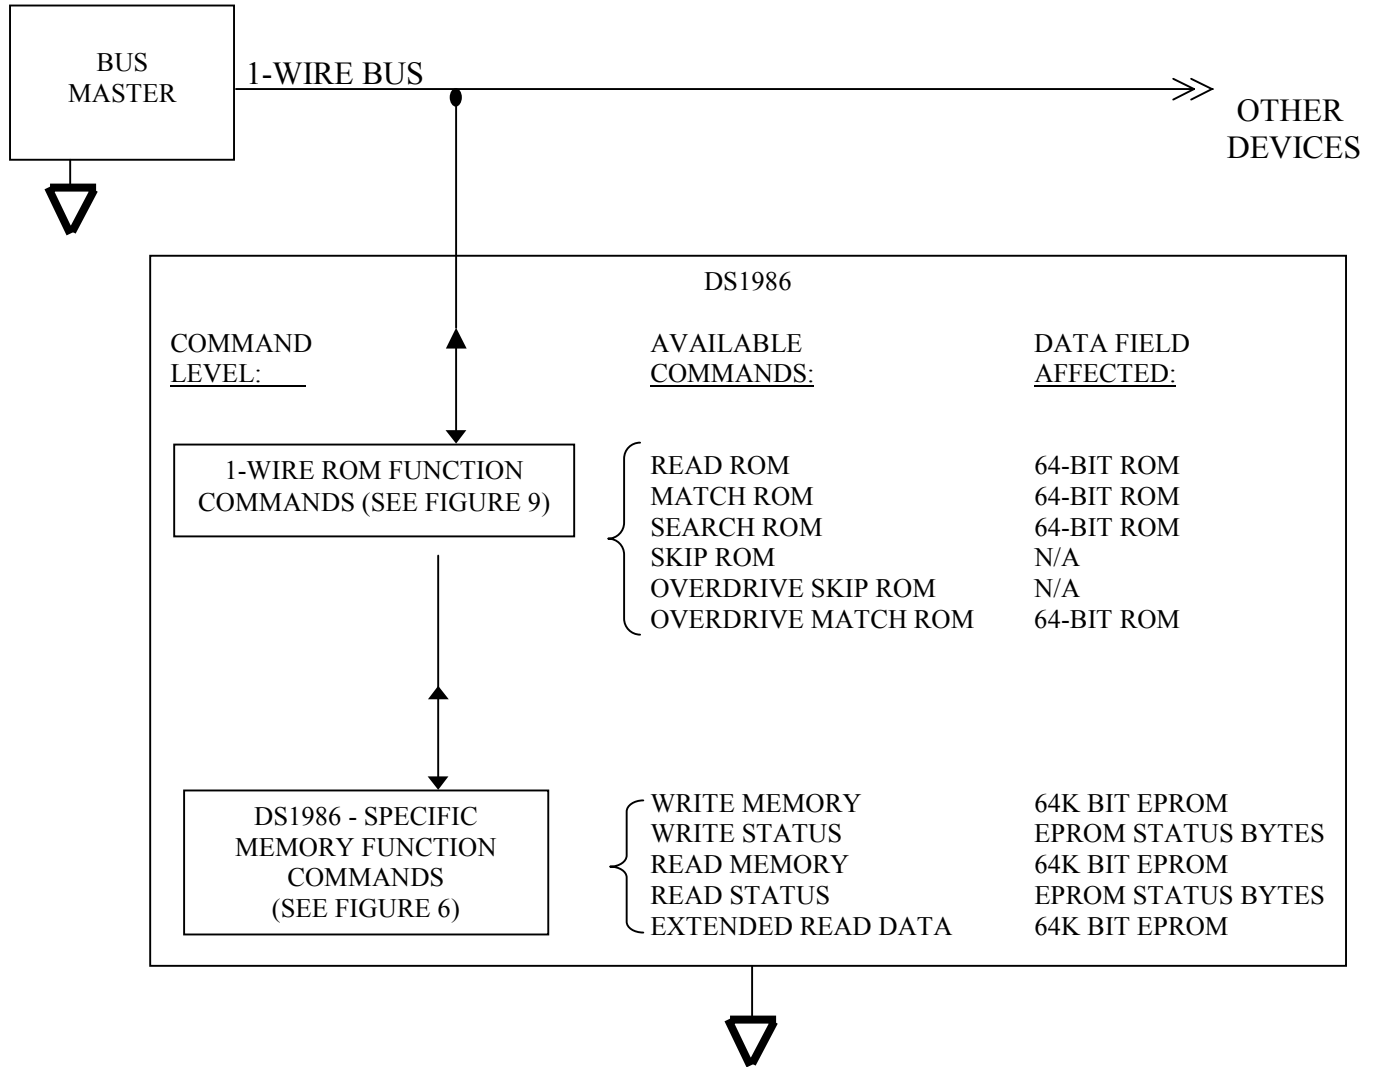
BUS MASTER

1-WIRE BUS

OTHER DEVICES

DS1986

COMMAND LEVEL:

AVAILABLE COMMANDS:

DATA FIELD AFFECTED:

1-WIRE ROM FUNCTION COMMANDS (SEE FIGURE 9)

| AVAILABLE COMMANDS | DATA FIELD AFFECTED |
|---|---|
| READ ROM | 64-BIT ROM |
| MATCH ROM | 64-BIT ROM |
| SEARCH ROM | 64-BIT ROM |
| SKIP ROM | N/A |
| OVERDRIVE SKIP ROM | N/A |
| OVERDRIVE MATCH ROM | 64-BIT ROM |

DS1986 - SPECIFIC MEMORY FUNCTION COMMANDS (SEE FIGURE 6)

| AVAILABLE COMMANDS | DATA FIELD AFFECTED |
|---|---|
| WRITE MEMORY | 64K BIT EPROM |
| WRITE STATUS | EPROM STATUS BYTES |
| READ MEMORY | 64K BIT EPROM |
| READ STATUS | EPROM STATUS BYTES |
| EXTENDED READ DATA | 64K BIT EPROM |